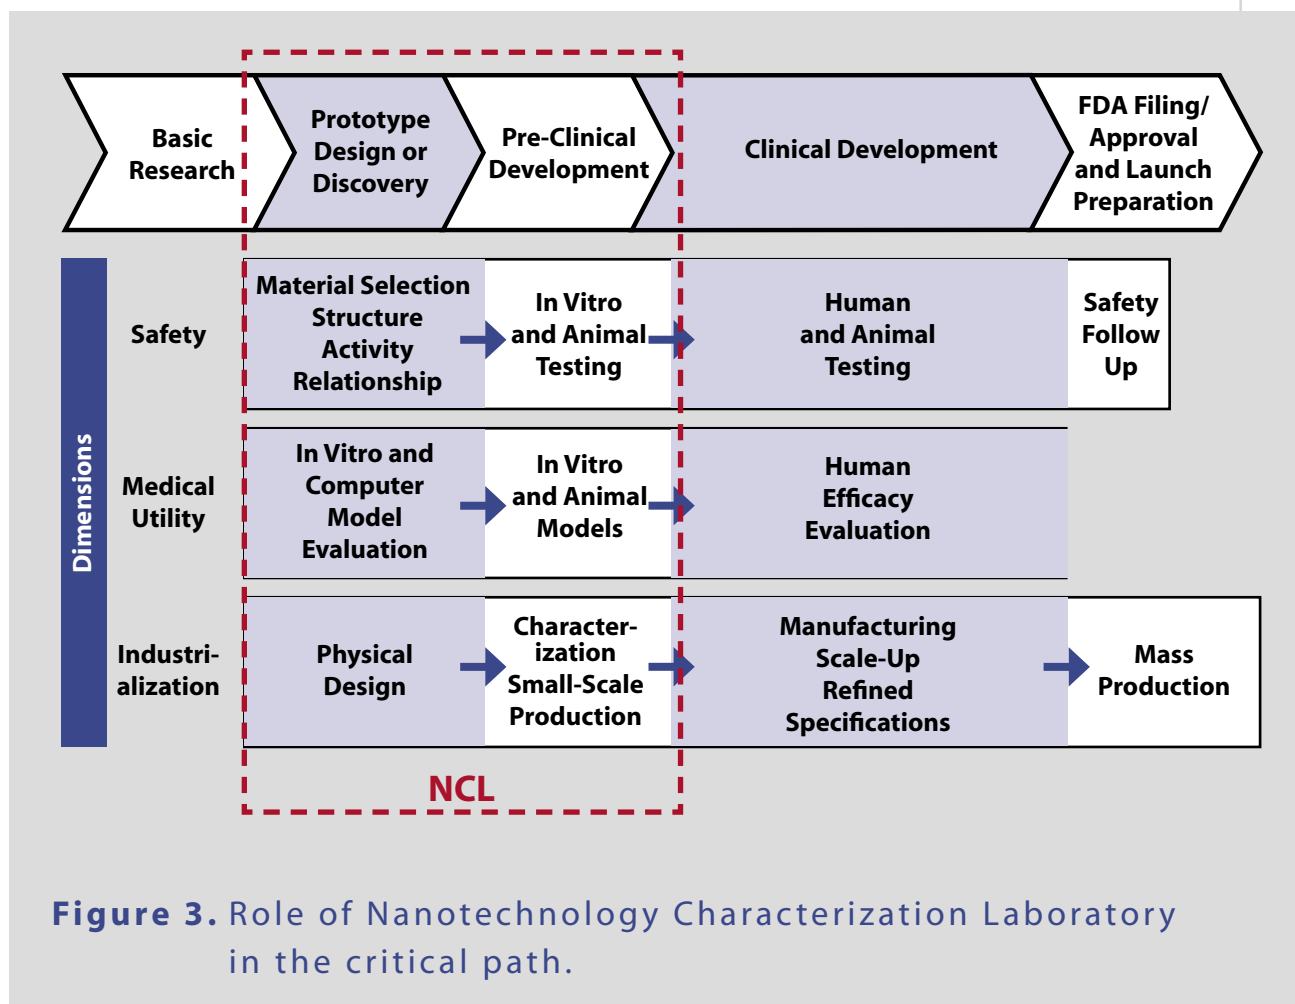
Basic Research

Prototype Design or Discovery

Pre-Clinical Development

Clinical Development

FDA Filing/ Approval and Launch Preparation

Dimensions

| | | | | |
|---|---|---|---|---|
| Safety | Material Selection Structure Activity Relationship | In Vitro and Animal Testing | Human and Animal Testing | Safety Follow Up |
| Medical Utility | In Vitro and Computer Model Evaluation | In Vitro and Animal Models | Human Efficacy Evaluation | |
| Industrialization | Physical Design | Characterization Small-Scale Production | Manufacturing Scale-Up Refined Specifications | Mass Production |

NCL

Figure 3. Role of Nanotechnology Characterization Laboratory in the critical path.